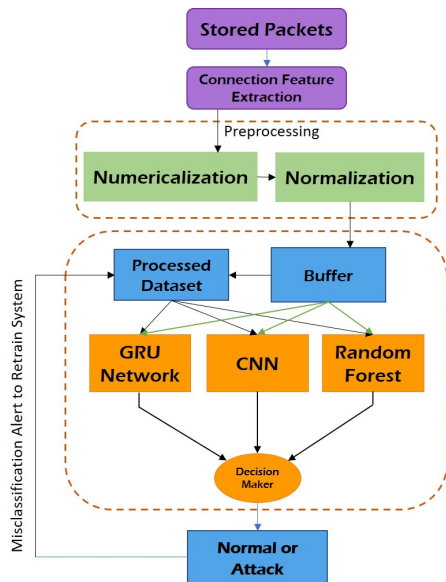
Stored Packets

Connection Feature Extraction

Preprocessing

Numericalization

Normalization

Processed Dataset

Buffer

GRU Network

CNN

Random Forest

Decision Maker

Normal or Attack

Misclassification Alert to Retrain System